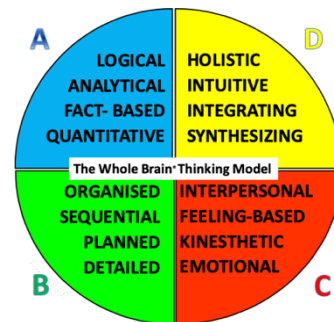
A

LOGICAL
ANALYTICAL
FACT- BASED
QUANTITATIVE

D

HOLISTIC
INTUITIVE
INTEGRATING
SYNTHESIZING

The Whole Brain® Thinking Model

ORGANISED
SEQUENTIAL
PLANNED
DETAILED

B

INTERPERSONAL
FEELING-BASED
KINESTHETIC
EMOTIONAL

C